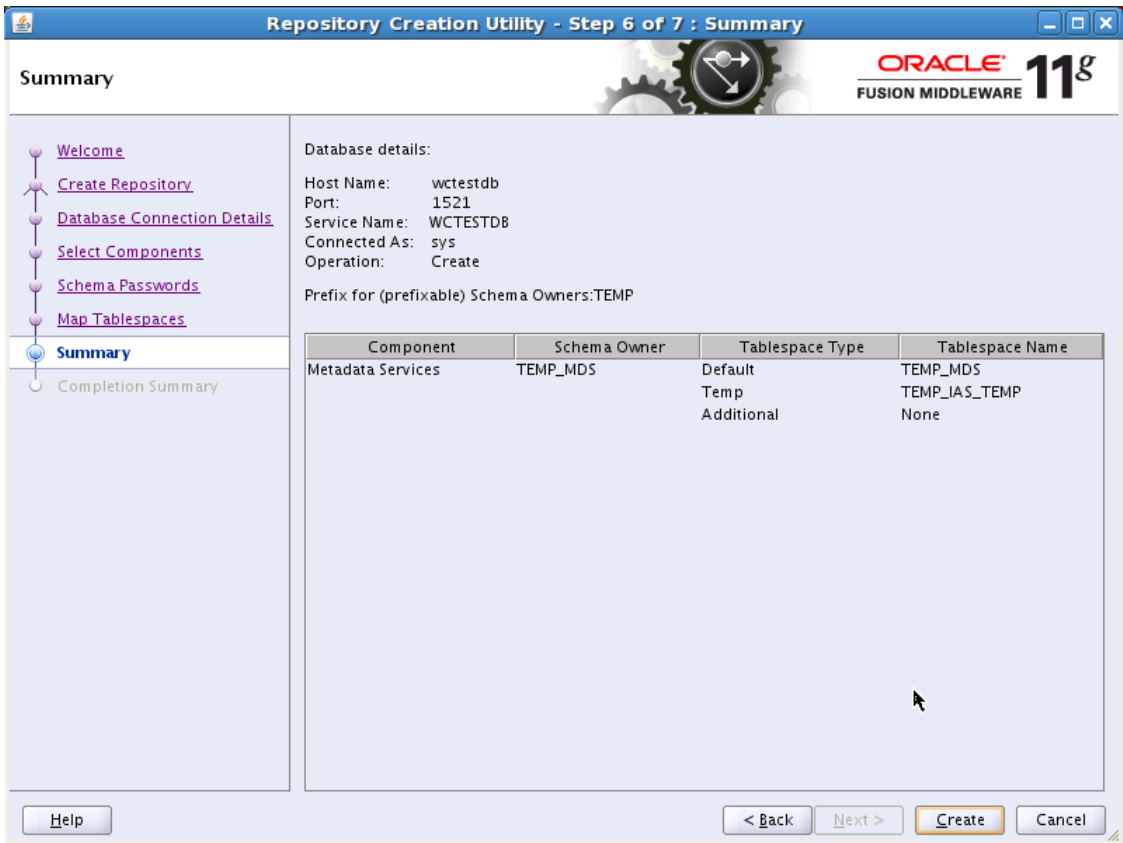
Repository Creation Utility - Step 6 of 7 : Summary

Summary

ORACLE
FUSION MIDDLEWARE
$11^g$

Welcome
Create Repository
Database Connection Details
Select Components
Schema Passwords
Map Tablespaces
Summary
Completion Summary

Database details:

Host Name: wctestdb
Port: 1521
Service Name: WCTESTDB
Connected As: sys
Operation: Create

Prefix for (prefixable) Schema Owners:TEMP

| Component | Schema Owner | Tablespace Type | Tablespace Name |
|---|---|---|---|
| Metadata Services | TEMP_MDS | Default | TEMP_MDS |
| | | Temp | TEMP_IAS_TEMP |
| | | Additional | None |

Help
< Back
Next >
Create
Cancel